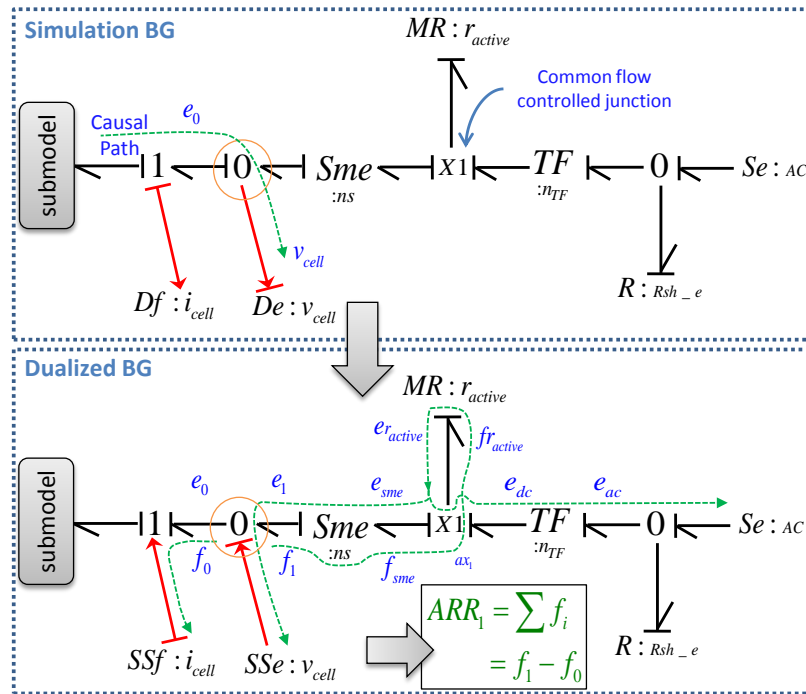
Simulation BG

$MR: r_{active}$

Common flow controlled junction

submodel

Causal Path

$e_0$

1

0

$Sme$

$:ns$

$X1$

$TF$

$:n_{TF}$

0

$Se:_{AC}$

$v_{cell}$

$Df: i_{cell}$

$De: v_{cell}$

$R:_{Rsh\_e}$

Dualized BG

$MR: r_{active}$

$e_{r_{active}}$

$f_{r_{active}}$

submodel

$e_0$

$e_1$

$e_{sme}$

$e_{dc}$

$e_{ac}$

1

0

$Sme$

$:ns$

$X1$

$TF$

$:n_{TF}$

0

$Se:_{AC}$

$f_0$

$f_1$

$f_{sme}$

$a_{x_1}$

$SSf: i_{cell}$

$SSe: v_{cell}$

$ARR_1 = \sum f_i$
$= f_1 - f_0$

$R:_{Rsh\_e}$